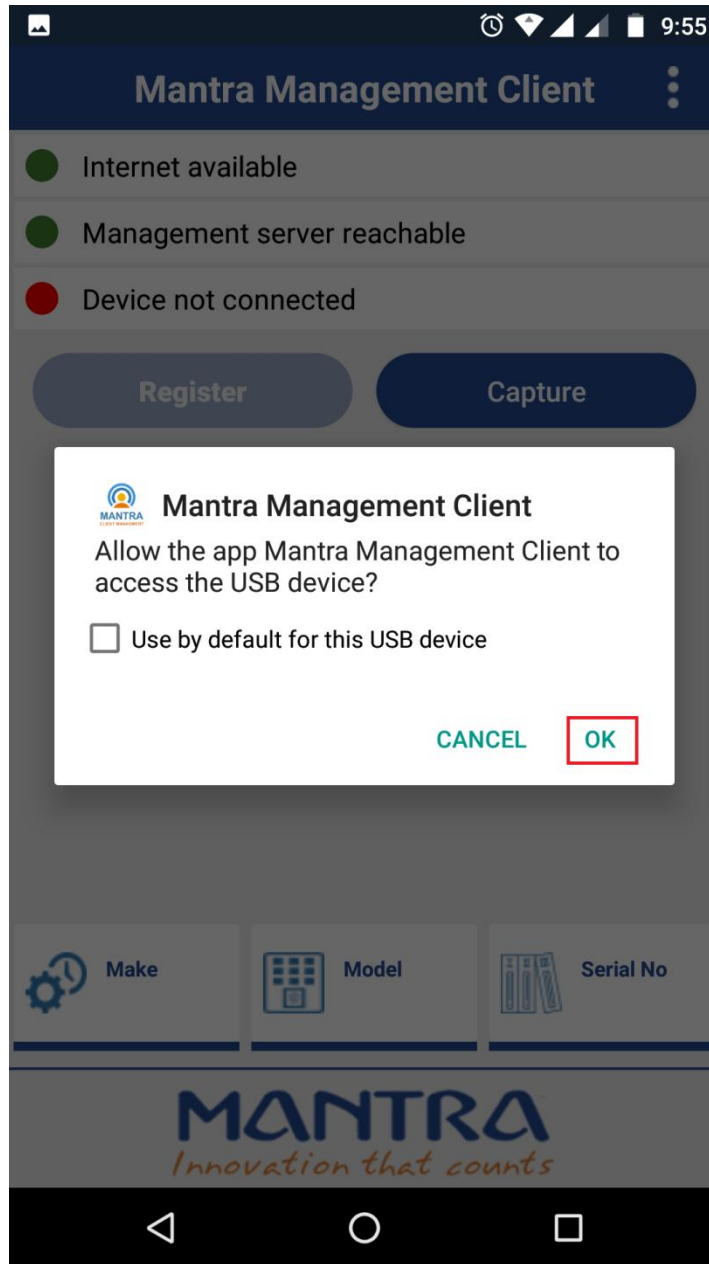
9:55

Mantra Management Client

Internet available

Management server reachable

Device not connected

Register

Capture

MANTRA
CLIENT MANAGEMENT

Mantra Management Client

Allow the app Mantra Management Client to access the USB device?

Use by default for this USB device

CANCEL

OK

Make

Model

Serial No

MANTRA
Innovation that counts